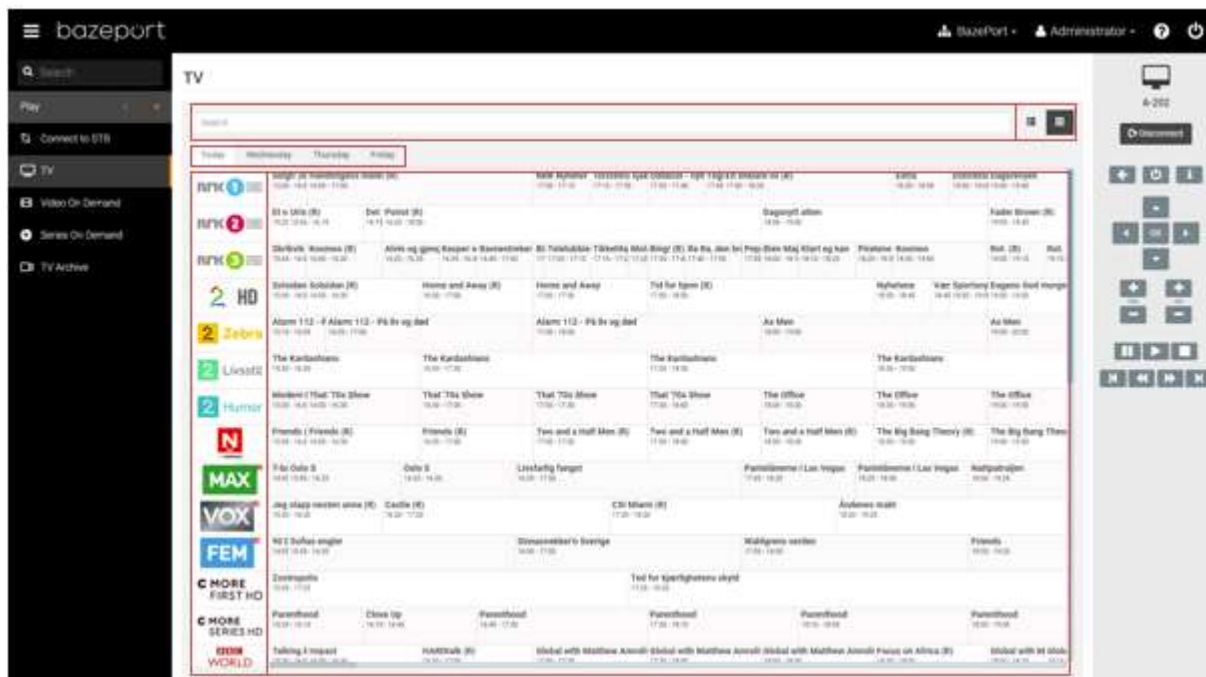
bazeport

BazePort · Administrator ·

Search

Play

Connect to STB

TV

Video On Demand

Series On Demand

TV Archive

TV

Search

Today Wednesday Thursday Friday

A-202

Disconnect

OK

NRK1

NRK2

NRK3

2 HD

2 Zebra

2 Livsstil

2 Humor

N

MAX

VOX

FEM

C MORE FIRST HD

C MORE SERIES HD

BBC WORLD

The Kardashians

The Kardashians

The Kardashians

The Kardashians

That '70s Show

That '70s Show

That '70s Show

The Office

The Office

The Office

Friends (R)

Two and a Half Men (R)

Two and a Half Men (R)

Two and a Half Men (R)

The Big Bang Theory (R)

The Big Bang Theo

Home and Away (R)

Home and Away

Alarm 112 - På liv og død

Alarm 112 - På liv og død

Castle (R)

CSI: Miami (R)

Parenthood

Close Up

Parenthood

Parenthood

Parenthood

Parenthood

Talking Global with Matthew Amroliwala

Dagsrevyen

Nyheter

Friends

Zootropolis

Ax Men

Ax Men

Partisanene i Las Vegas

Partisanene i Las Vegas

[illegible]